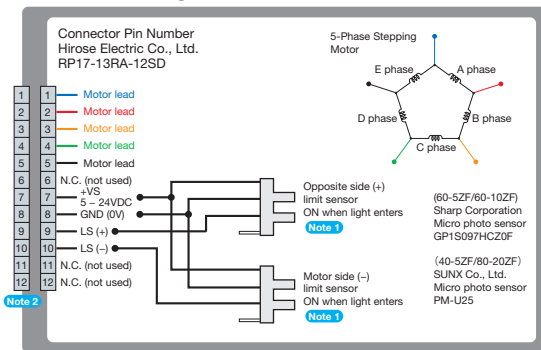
Connector Pin Number
Hirose Electric Co., Ltd.
RP17-13RA-12SD

5-Phase Stepping Motor

E phase
A phase
D phase
B phase
C phase

| 1 | 1 | Motor lead |
|---|---|---|
| 2 | 2 | Motor lead |
| 3 | 3 | Motor lead |
| 4 | 4 | Motor lead |
| 5 | 5 | Motor lead |
| 6 | 6 | N.C. (not used) |
| 7 | 7 | +VS 5 – 24VDC |
| 8 | 8 | GND (0V) |
| 9 | 9 | LS (+) |
| 10 | 10 | LS (–) |
| 11 | 11 | N.C. (not used) |
| 12 | 12 | N.C. (not used) |

Note 2

Opposite side (+) limit sensor ON when light enters
Note 1

(60-5ZF/60-10ZF)
Sharp Corporation
Micro photo sensor
GP1S097HCZ0F

Motor side (–) limit sensor ON when light enters
Note 1

(40-5ZF/80-20ZF)
SUNX Co., Ltd.
Micro photo sensor
PM-U25